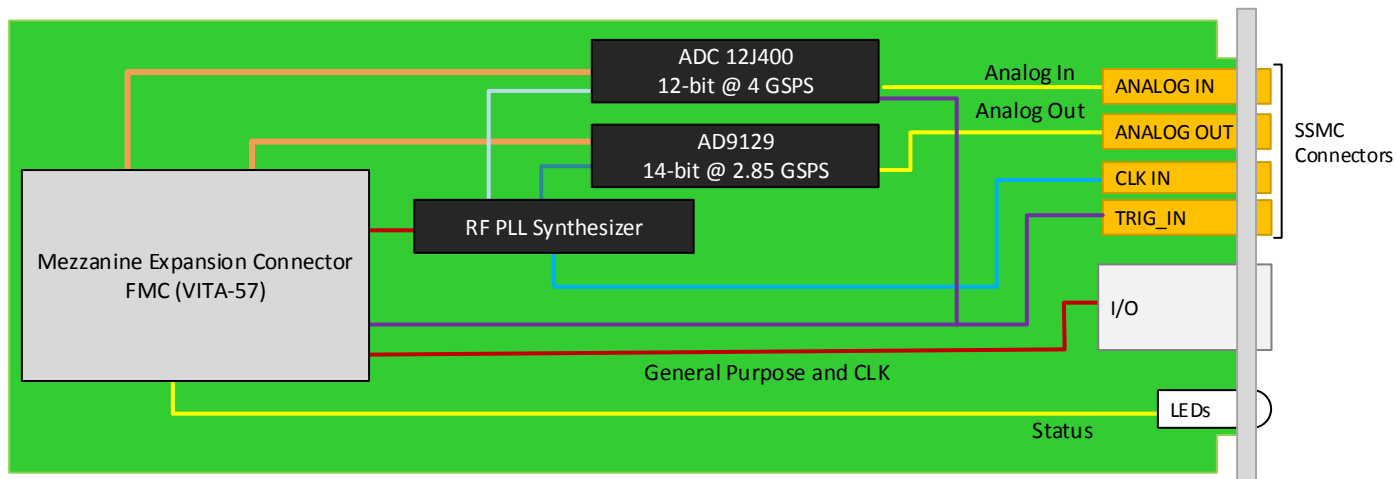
ADC 12J400
12-bit @ 4 GSPS

Analog In

ANALOG IN

Analog Out

ANALOG OUT

AD9129
14-bit @ 2.85 GSPS

SSMC Connectors

CLK IN

TRIG_IN

RF PLL Synthesizer

Mezzanine Expansion Connector
FMC (VITA-57)

I/O

General Purpose and CLK

LEDs

Status